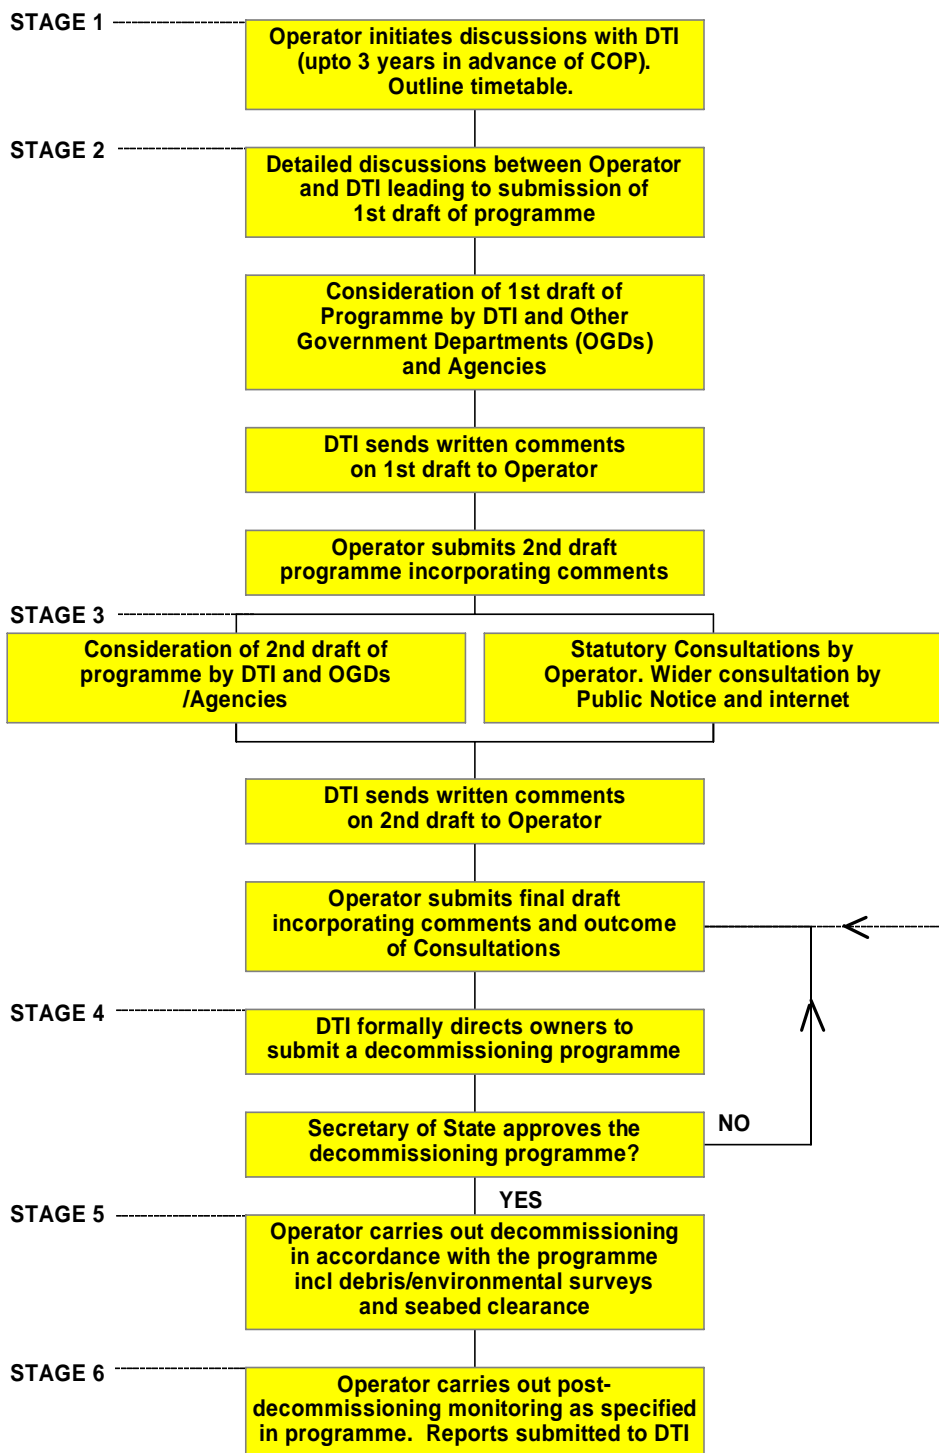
STAGE 1

Operator initiates discussions with DTI (upto 3 years in advance of COP). Outline timetable.

STAGE 2

Detailed discussions between Operator and DTI leading to submission of 1st draft of programme

Consideration of 1st draft of Programme by DTI and Other Government Departments (OGDs) and Agencies

DTI sends written comments on 1st draft to Operator

Operator submits 2nd draft programme incorporating comments

STAGE 3

Consideration of 2nd draft of programme by DTI and OGDs /Agencies

Statutory Consultations by Operator. Wider consultation by Public Notice and internet

DTI sends written comments on 2nd draft to Operator

Operator submits final draft incorporating comments and outcome of Consultations

STAGE 4

DTI formally directs owners to submit a decommissioning programme

Secretary of State approves the decommissioning programme?

NO

YES

STAGE 5

Operator carries out decommissioning in accordance with the programme incl debris/environmental surveys and seabed clearance

STAGE 6

Operator carries out post-decommissioning monitoring as specified in programme. Reports submitted to DTI